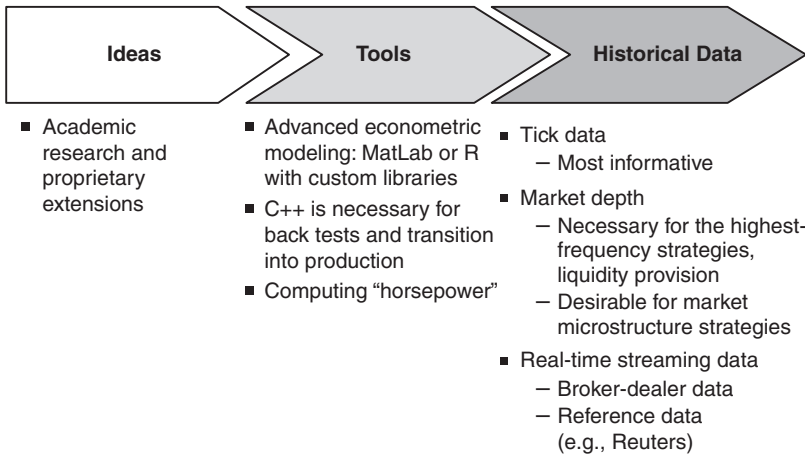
Ideas

Tools

Historical Data

■ Academic research and proprietary extensions

■ Advanced econometric modeling: MatLab or R with custom libraries
■ C++ is necessary for back tests and transition into production
■ Computing "horsepower"

■ Tick data
– Most informative
■ Market depth
– Necessary for the highest-frequency strategies, liquidity provision
– Desirable for market microstructure strategies
■ Real-time streaming data
– Broker-dealer data
– Reference data (e.g., Reuters)